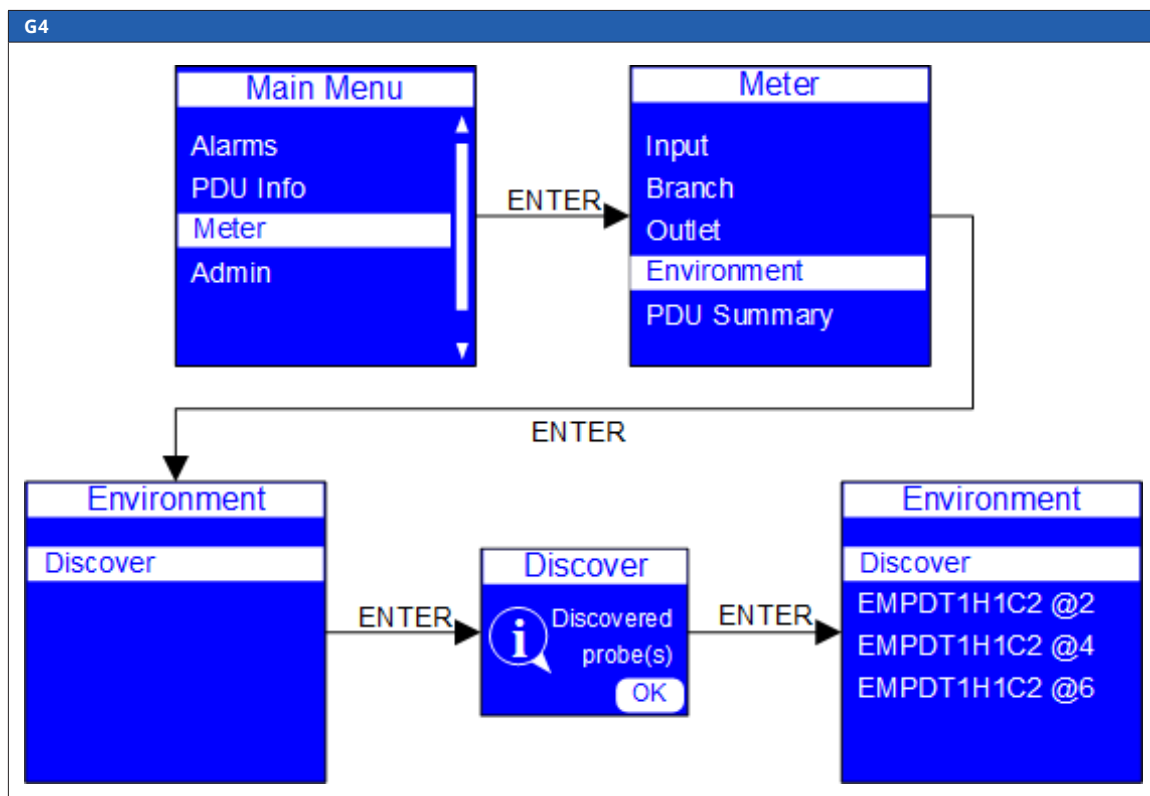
G4

Main Menu
Alarms
PDU Info
Meter
Admin

ENTER

Meter
Input
Branch
Outlet
Environment
PDU Summary

ENTER

Environment
Discover

ENTER

Discover
Discovered probe(s)
OK

ENTER

Environment
Discover
EMPDT1H1C2 @2
EMPDT1H1C2 @4
EMPDT1H1C2 @6